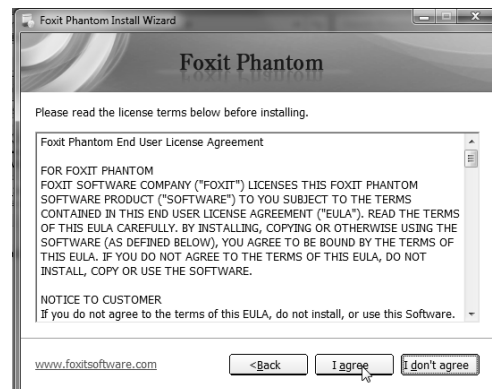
Foxit Phantom Install Wizard

Foxit Phantom

Please read the license terms below before installing.

Foxit Phantom End User License Agreement

FOR FOXIT PHANTOM
FOXIT SOFTWARE COMPANY ("FOXIT") LICENSES THIS FOXIT PHANTOM SOFTWARE PRODUCT ("SOFTWARE") TO YOU SUBJECT TO THE TERMS CONTAINED IN THIS END USER LICENSE AGREEMENT ("EULA"). READ THE TERMS OF THIS EULA CAREFULLY. BY INSTALLING, COPYING OR OTHERWISE USING THE SOFTWARE (AS DEFINED BELOW), YOU AGREE TO BE BOUND BY THE TERMS OF THIS EULA. IF YOU DO NOT AGREE TO THE TERMS OF THIS EULA, DO NOT INSTALL, COPY OR USE THE SOFTWARE.

NOTICE TO CUSTOMER
If you do not agree to the terms of this EULA, do not install, or use this Software.

www.foxitsoftware.com

<Back

I agree

I don't agree